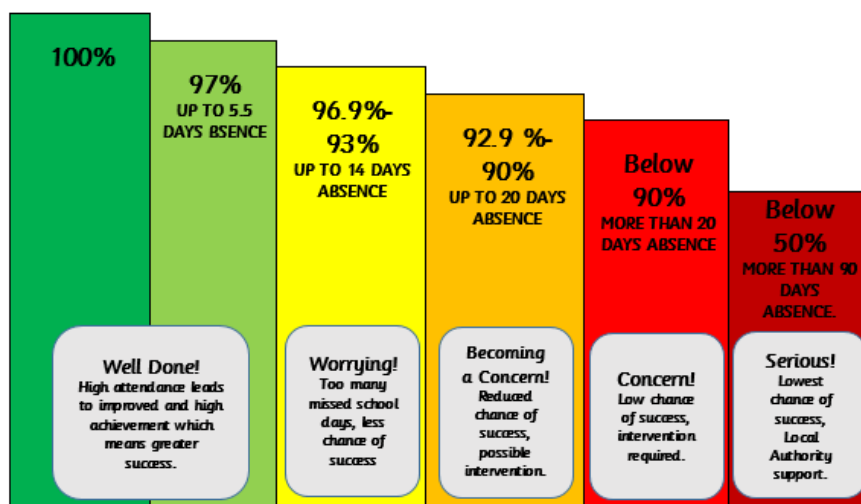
100%

97%
UP TO 5.5 DAYS BSENCE

96.9%-93%
UP TO 14 DAYS ABSENCE

92.9 %-90%
UP TO 20 DAYS ABSENCE

Below 90%
MORE THAN 20 DAYS ABSENCE

Below 50%
MORE THAN 90 DAYS ABSENCE.

Well Done!
High attendance leads to improved and high achievement which means greater success.

Worrying!
Too many missed school days, less chance of success

Becoming a Concern!
Reduced chance of success, possible intervention.

Concern!
Low chance of success, intervention required.

Serious!
Lowest chance of success, Local Authority support.